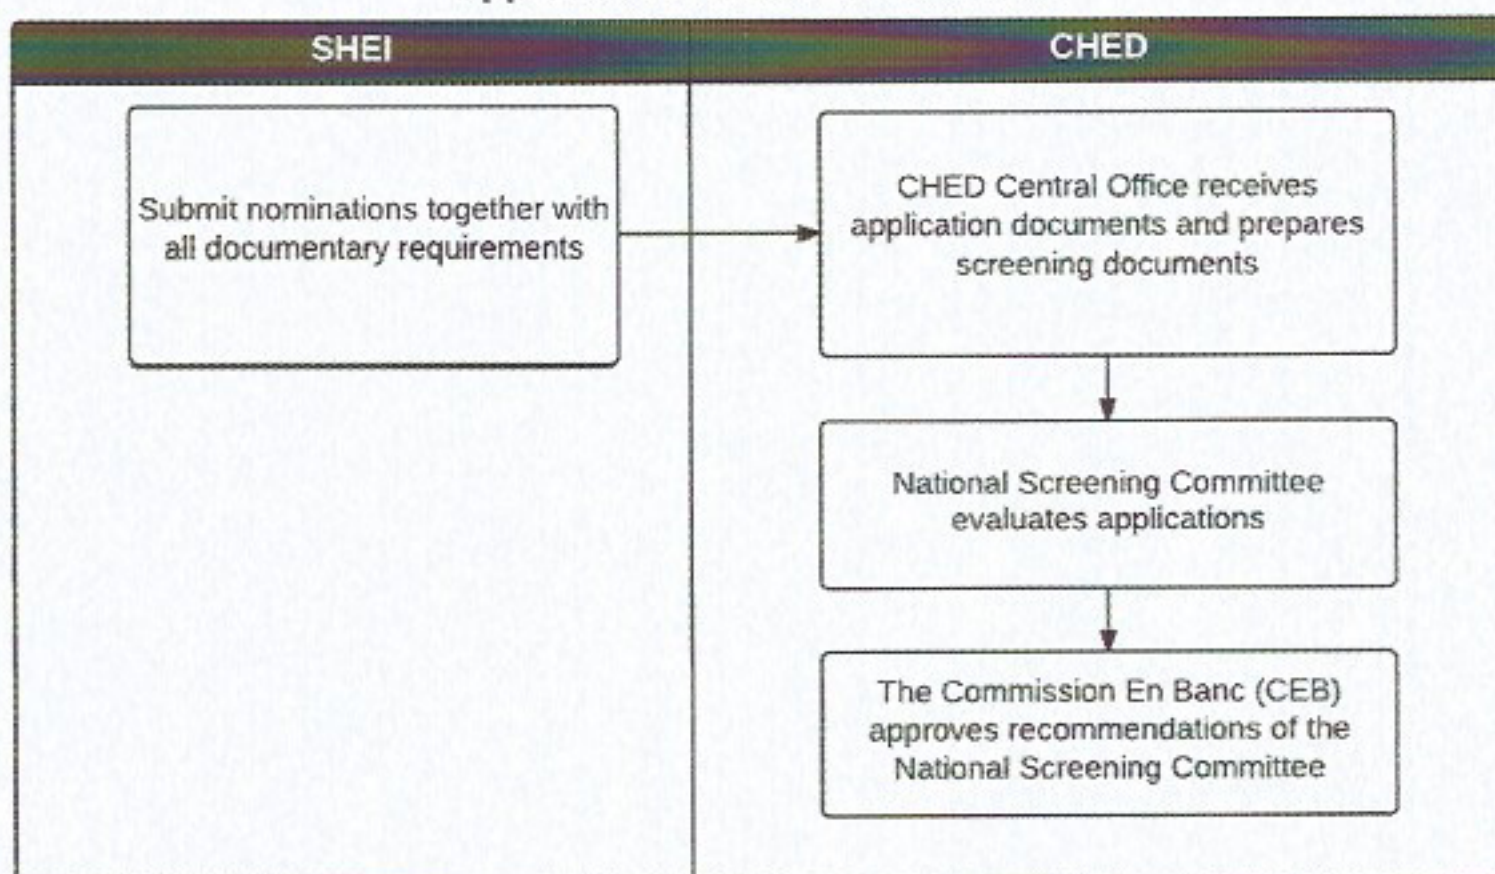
SHEI

Submit nominations together with all documentary requirements

CHED

CHED Central Office receives application documents and prepares screening documents

National Screening Committee evaluates applications

The Commission En Banc (CEB) approves recommendations of the National Screening Committee